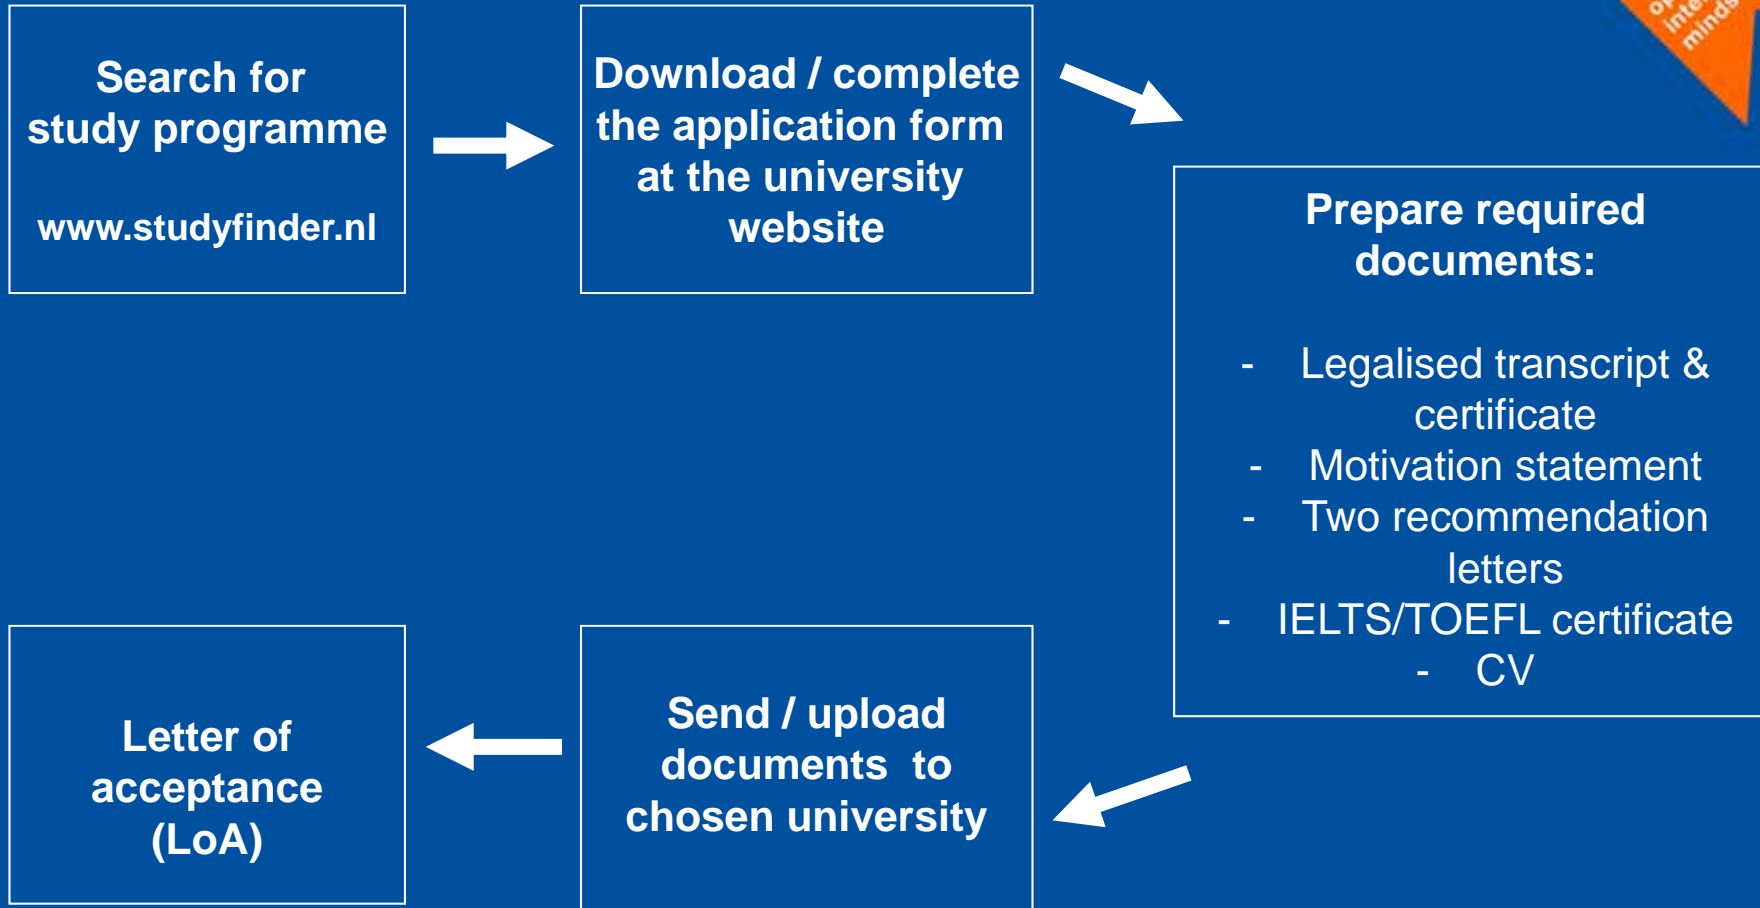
Search for study programme

www.studyfinder.nl

Download / complete the application form at the university website

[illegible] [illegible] minds

Prepare required documents:

- Legalised transcript & certificate
- Motivation statement
- Two recommendation letters
- IELTS/TOEFL certificate
- CV

Letter of acceptance (LoA)

Send / upload documents to chosen university